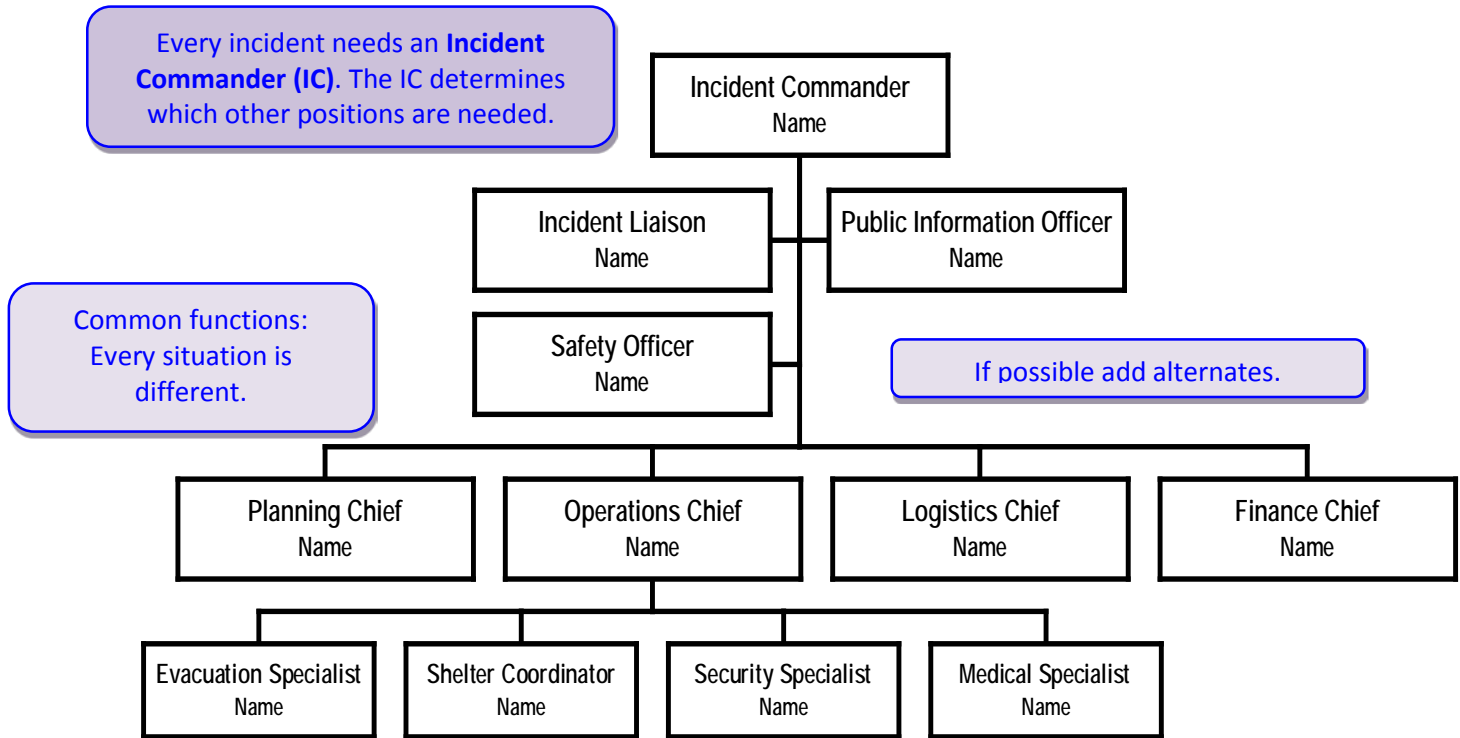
Every incident needs an **Incident Commander (IC)**. The IC determines which other positions are needed.

Incident Commander
Name

Incident Liaison
Name

Public Information Officer
Name

Common functions: Every situation is different.

Safety Officer
Name

If possible add alternates.

Planning Chief
Name

Operations Chief
Name

Logistics Chief
Name

Finance Chief
Name

Evacuation Specialist
Name

Shelter Coordinator
Name

Security Specialist
Name

Medical Specialist
Name